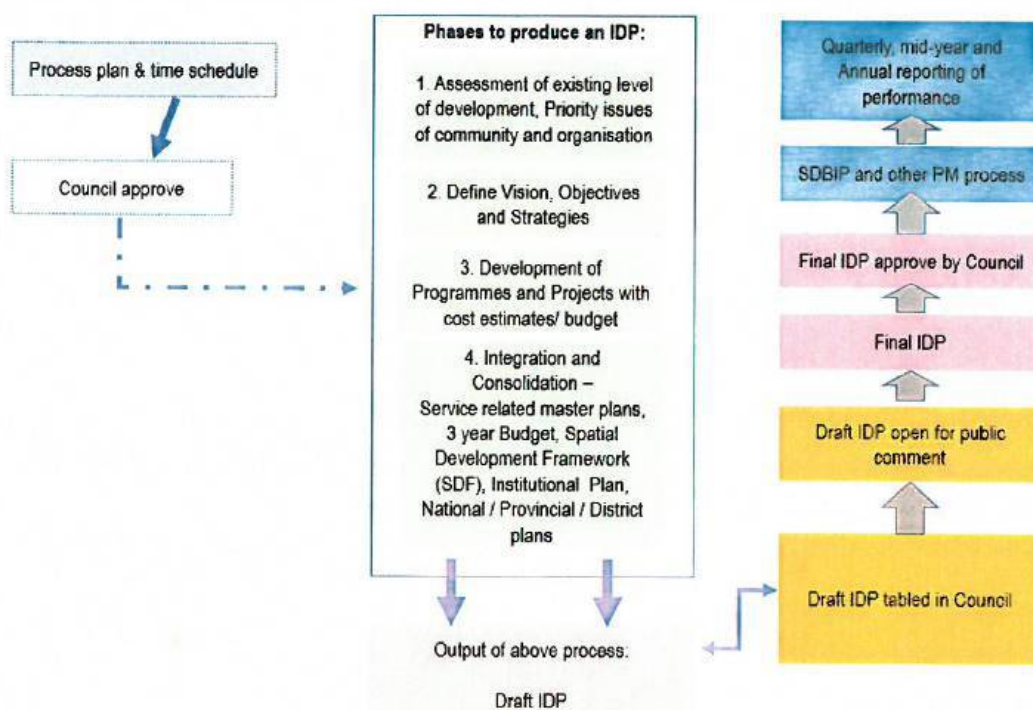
Process plan & time schedule

Council approve

Phases to produce an IDP:

1. Assessment of existing level of development, Priority issues of community and organisation

2. Define Vision, Objectives and Strategies

3. Development of Programmes and Projects with cost estimates/ budget

4. Integration and Consolidation – Service related master plans, 3 year Budget, Spatial Development Framework (SDF), Institutional Plan, National / Provincial / District plans

Output of above process:

Draft IDP

Quarterly, mid-year and Annual reporting of performance

SDBIP and other PM process

Final IDP approve by Council

Final IDP

Draft IDP open for public comment

Draft IDP tabled in Council